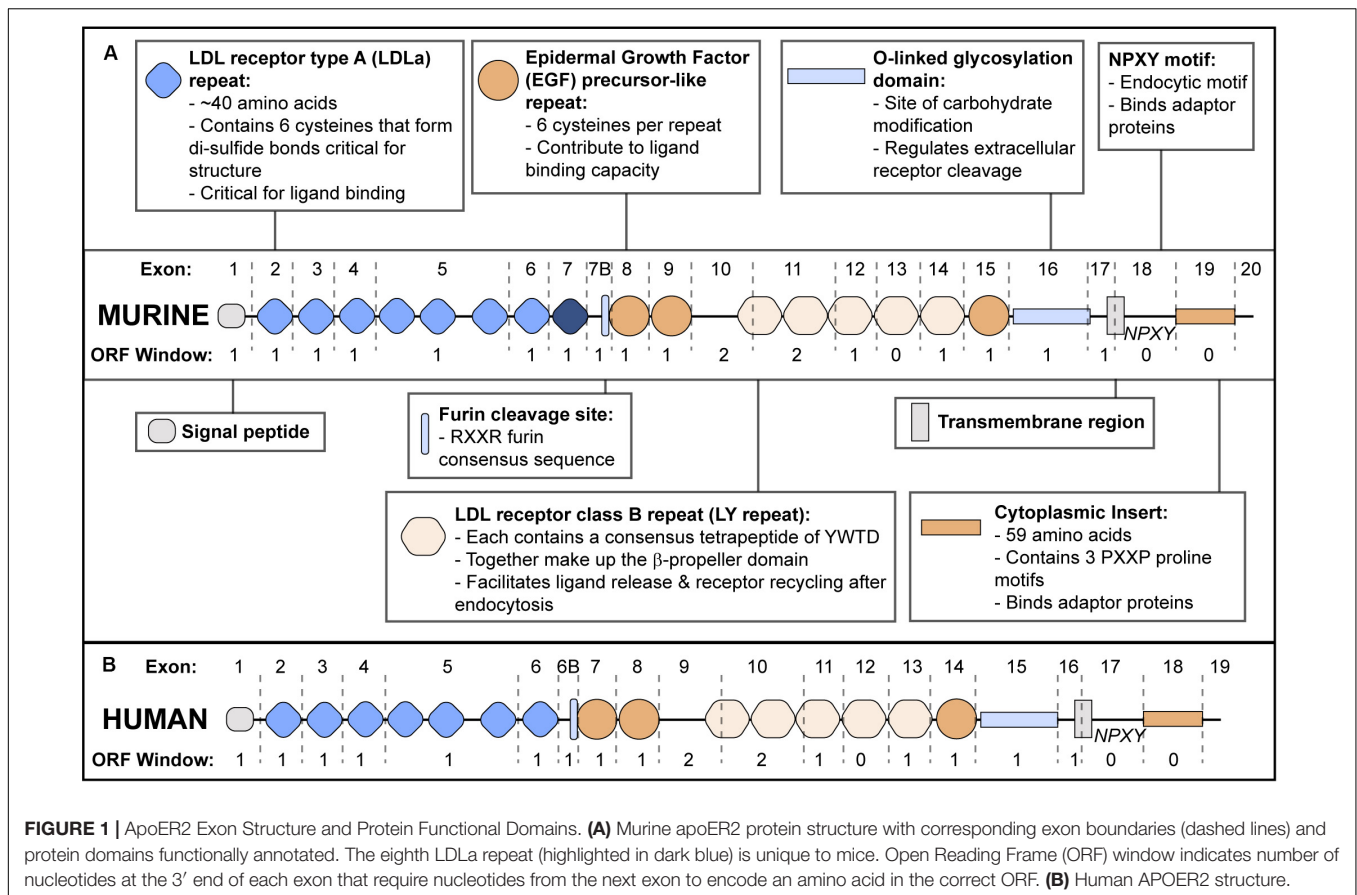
A

LDL receptor type A (LDLa) repeat:
- ~40 amino acids
- Contains 6 cysteines that form di-sulfide bonds critical for structure
- Critical for ligand binding

Epidermal Growth Factor (EGF) precursor-like repeat:
- 6 cysteines per repeat
- Contribute to ligand binding capacity

O-linked glycosylation domain:
- Site of carbohydrate modification
- Regulates extracellular receptor cleavage

NPXY motif:
- Endocytic motif
- Binds adaptor proteins

Exon: 1 2 3 4 5 6 7 7B 8 9 10 11 12 13 14 15 16 17 18 19 20

MURINE

NPXY

ORF Window: 1 1 1 1 1 1 1 1 1 1 2 2 1 0 1 1 1 1 0 0

Signal peptide

Furin cleavage site:
- RXXR furin consensus sequence

Transmembrane region

LDL receptor class B repeat (LY repeat):
- Each contains a consensus tetrapeptide of YWTD
- Together make up the β-propeller domain
- Facilitates ligand release & receptor recycling after endocytosis

Cytoplasmic Insert:
- 59 amino acids
- Contains 3 PXXP proline motifs
- Binds adaptor proteins

B

Exon: 1 2 3 4 5 6 6B 7 8 9 10 11 12 13 14 15 16 17 18 19

HUMAN

NPXY

ORF Window: 1 1 1 1 1 1 1 1 1 2 2 1 0 1 1 1 1 0 0

FIGURE 1 | ApoER2 Exon Structure and Protein Functional Domains. (A) Murine apoER2 protein structure with corresponding exon boundaries (dashed lines) and protein domains functionally annotated. The eighth LDLa repeat (highlighted in dark blue) is unique to mice. Open Reading Frame (ORF) window indicates number of nucleotides at the 3′ end of each exon that require nucleotides from the next exon to encode an amino acid in the correct ORF. (B) Human APOER2 structure.